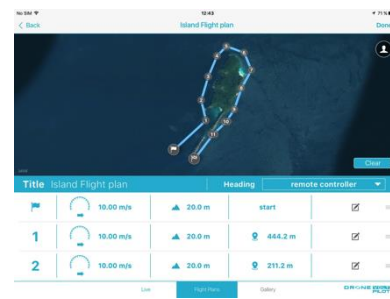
No SIM 12:49 71%

< Back Island Flight plan Done

1 2 3 4 5 6 7 8 9 10 11 12

Clear

Title Island Flight plan Heading remote controller

| | | | | |
|---|---|---|---|---|
| | 10.00 m/s | 20.0 m | start | |
| 1 | 10.00 m/s | 20.0 m | 444.2 m | |
| 2 | 10.00 m/s | 20.0 m | 211.2 m | |

Live Flight Plans Gallery DRONE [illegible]